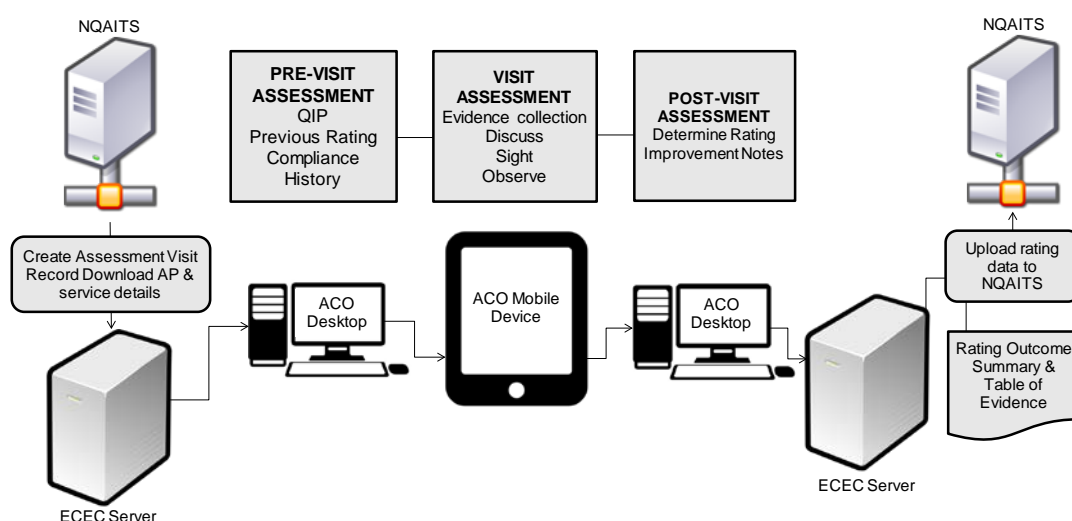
NQAITS

PRE-VISIT ASSESSMENT
QIP
Previous Rating
Compliance History

VISIT ASSESSMENT
Evidence collection
Discuss
Sight
Observe

POST-VISIT ASSESSMENT
Determine Rating
Improvement Notes

NQAITS

Create Assessment Visit Record Download AP & service details

ACO Desktop

ACO Mobile Device

ACO Desktop

Upload rating data to NQAITS

Rating Outcome Summary & Table of Evidence

ECEC Server

ECEC Server